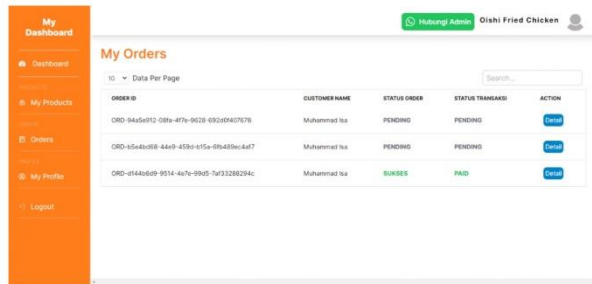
My Dashboard

Dashboard

PRODUCTS

My Products

ORDER

Orders

PROFILE

My Profile

Logout

Hubungi Admin

Oishi Fried Chicken

My Orders

10 Data Per Page

Search...

| ORDER ID | CUSTOMER NAME | STATUS ORDER | STATUS TRANSAKSI | ACTION |
|---|---|---|---|---|
| ORD-94a5e912-08fa-4f7e-9628-692d0f407678 | Muhammad Isa | PENDING | PENDING | Detail |
| ORD-b5e4bd68-44e9-459d-b15a-6fb489ec4af7 | Muhammad Isa | PENDING | PENDING | Detail |
| ORD-d144b6d9-9514-4e7e-99d5-7af33288294c | Muhammad Isa | SUKSES | PAID | Detail |